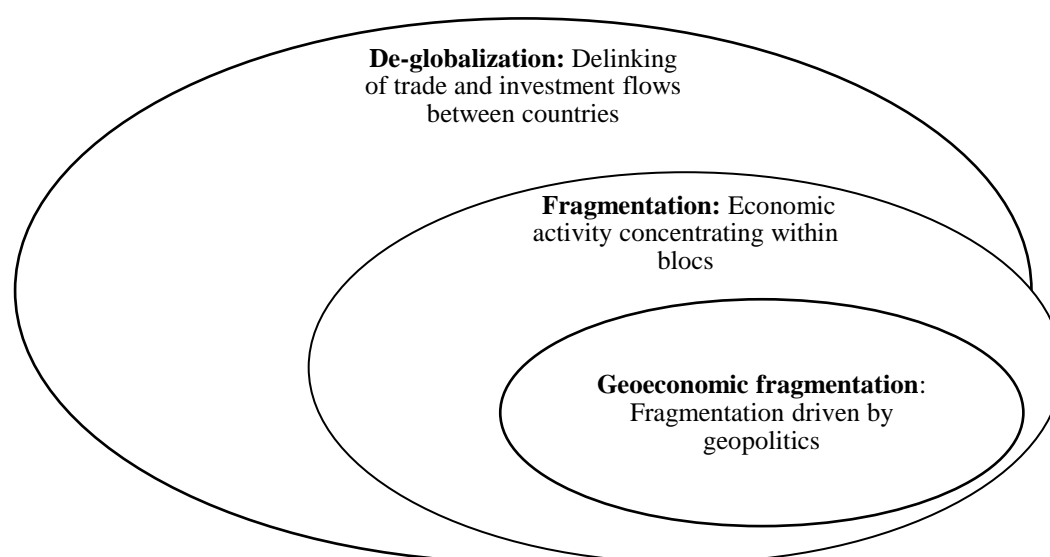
**De-globalization:** Delinking of trade and investment flows between countries

**Fragmentation:** Economic activity concentrating within blocs

**Geoeconomic fragmentation**: Fragmentation driven by geopolitics